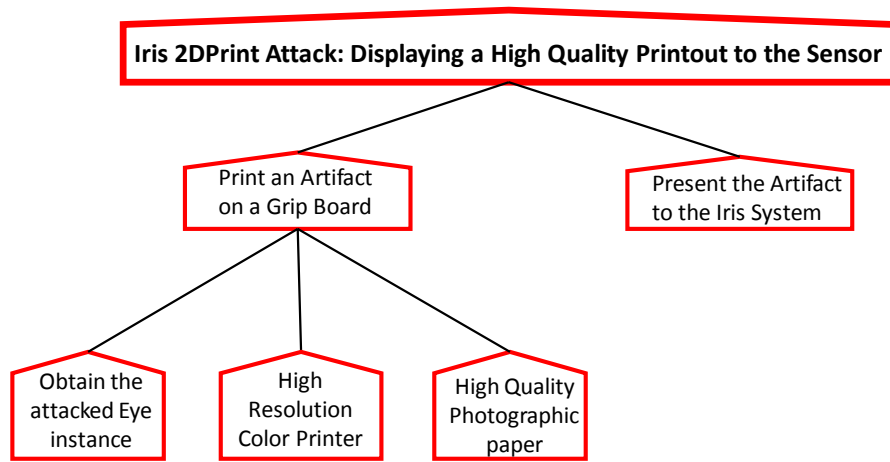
Iris 2DPrint Attack: Displaying a High Quality Printout to the Sensor

Print an Artifact on a Grip Board

Present the Artifact to the Iris System

Obtain the attacked Eye instance

High Resolution Color Printer

High Quality Photographic paper